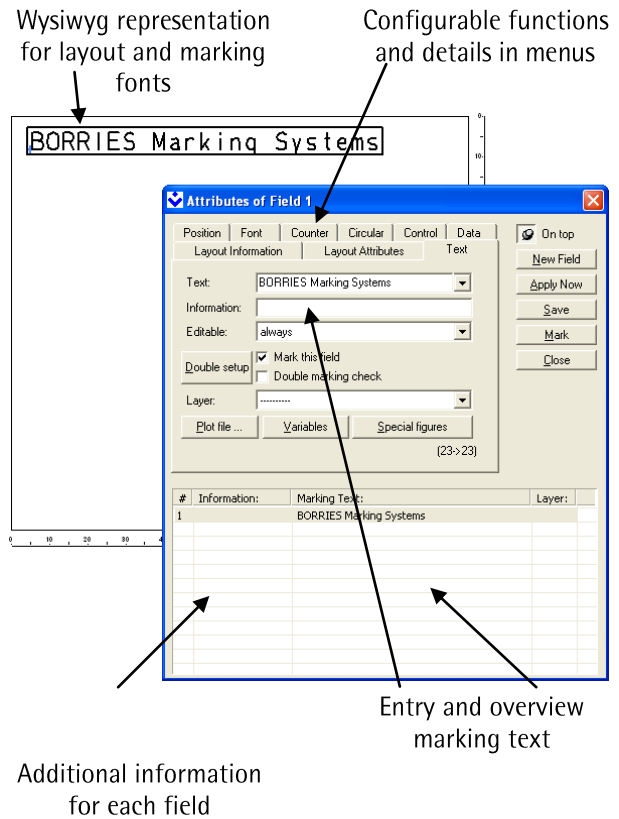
Wysiwyg representation for layout and marking fonts

Configurable functions and details in menus

BORRIES Marking Systems

0 10 20 30 40

Attributes of Field 1

Position | Font | Counter | Circular | Control | Data
Layout Information | Layout Attributes | Text

On top
New Field
Apply Now
Save
Mark
Close

Text: BORRIES Marking Systems
Information:
Editable: always
Double setup
Mark this field
Double marking check
Layer: ----------
Plot file ...
Variables
Special figures
(23->23)

| # | Information: | Marking Text: | Layer: |
|---|---|---|---|
| 1 | | BORRIES Marking Systems | |

Entry and overview marking text

Additional information for each field